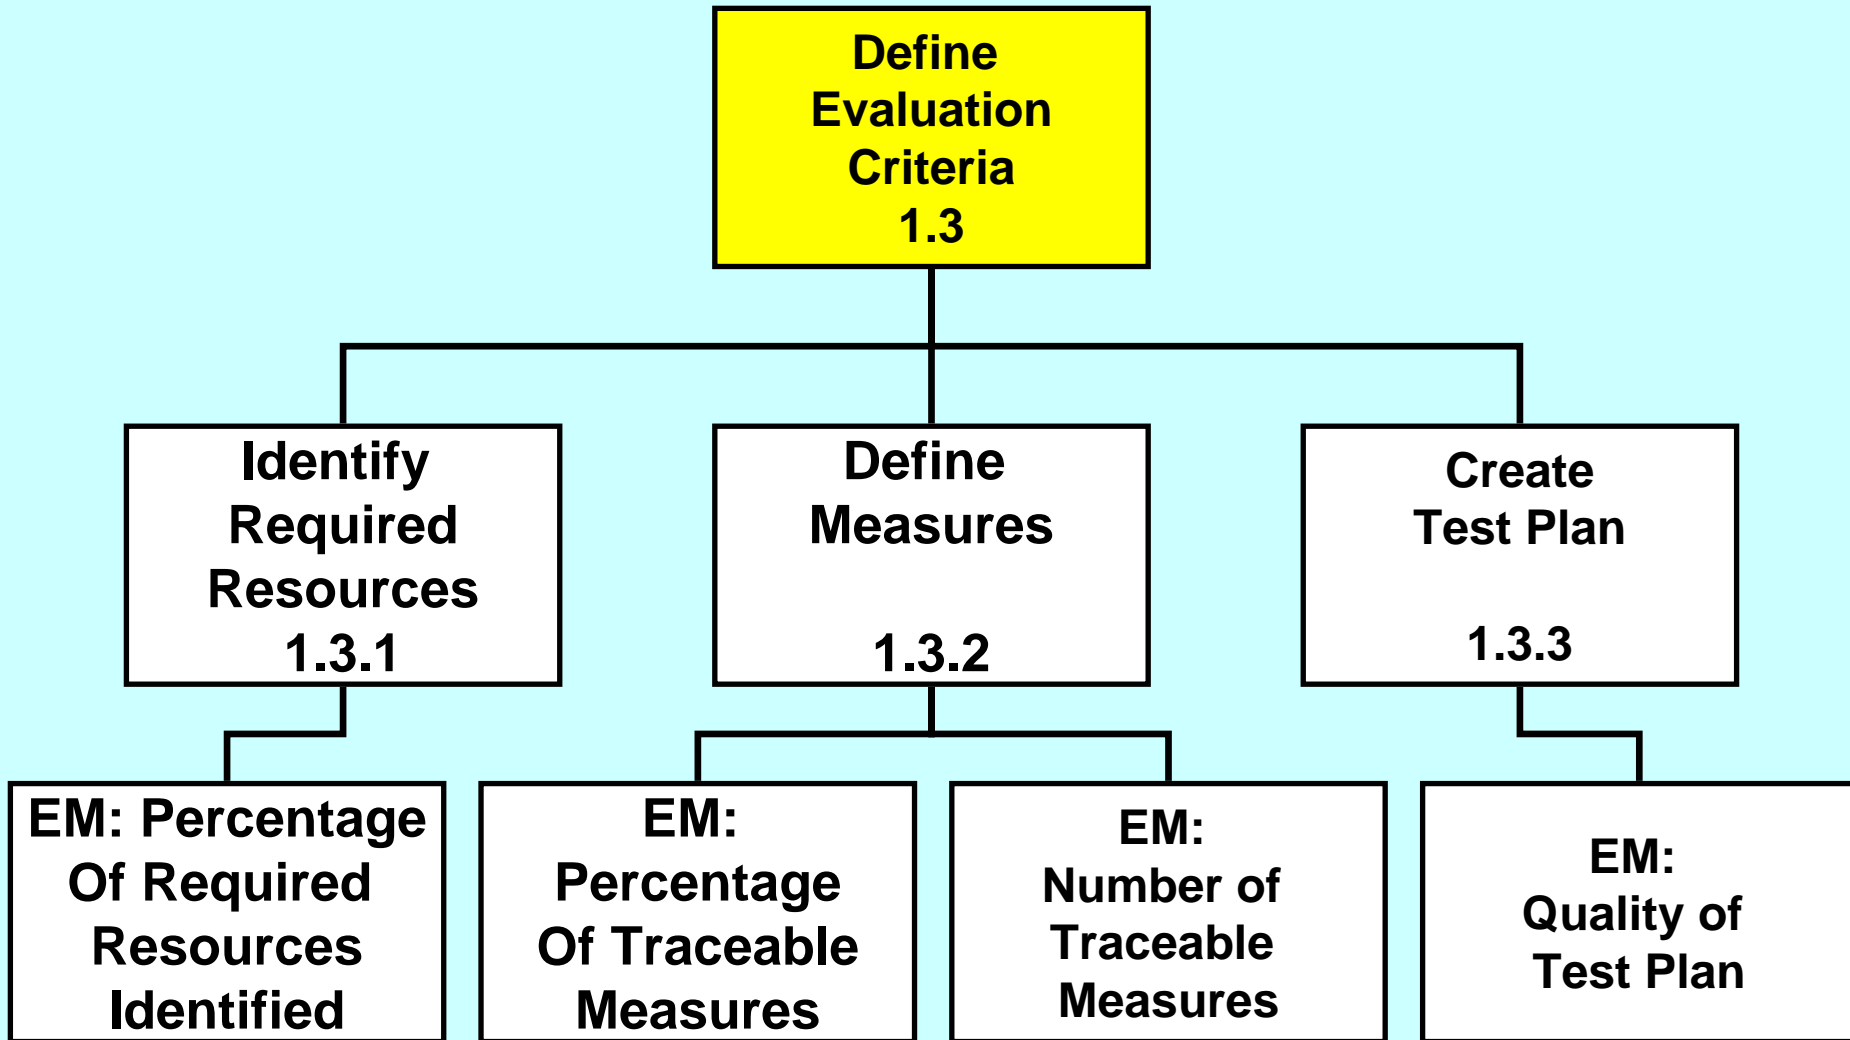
Define Evaluation Criteria
1.3

Identify Required Resources
1.3.1

Define Measures
1.3.2

Create Test Plan
1.3.3

EM: Percentage Of Required Resources Identified

EM: Percentage Of Traceable Measures

EM: Number of Traceable Measures

EM: Quality of Test Plan